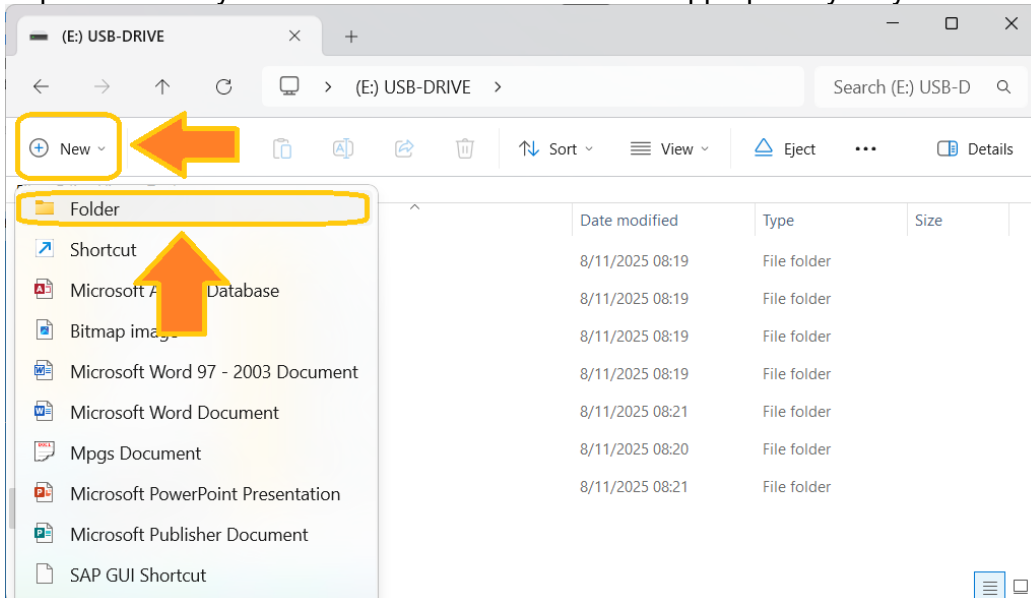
(E:) USB-DRIVE

(E:) USB-DRIVE >

Search (E:) USB-D

New

Sort

View

Eject

...

Details

Folder

Shortcut

Microsoft A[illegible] Database

Bitmap imag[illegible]

Microsoft Word 97 - 2003 Document

Microsoft Word Document

Mpgs Document

Microsoft PowerPoint Presentation

Microsoft Publisher Document

SAP GUI Shortcut

| Date modified | Type | Size |
|---|---|---|
| 8/11/2025 08:19 | File folder | |
| 8/11/2025 08:19 | File folder | |
| 8/11/2025 08:19 | File folder | |
| 8/11/2025 08:19 | File folder | |
| 8/11/2025 08:21 | File folder | |
| 8/11/2025 08:20 | File folder | |
| 8/11/2025 08:21 | File folder | |